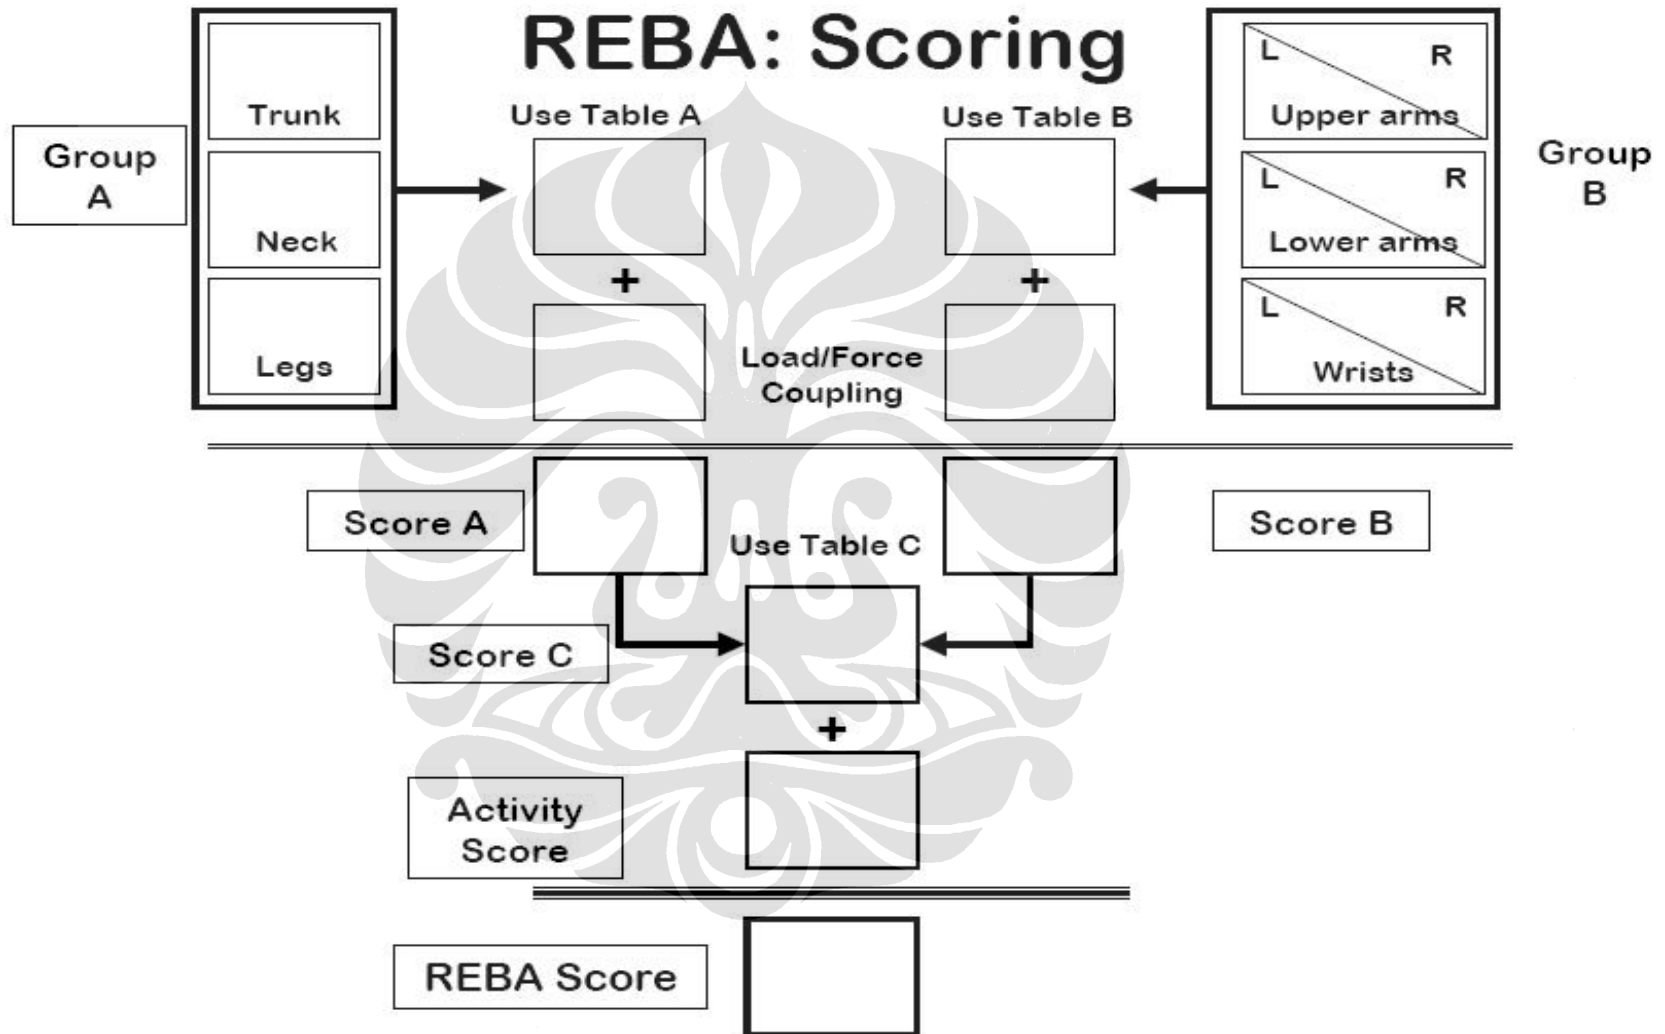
REBA: Scoring

Group A

Trunk

Neck

Legs

Use Table A

+

Load/Force

Coupling

Use Table B

+

L R Upper arms

L R Lower arms

L R Wrists

Group B

Score A

Score B

Use Table C

Score C

+

Activity Score

REBA Score